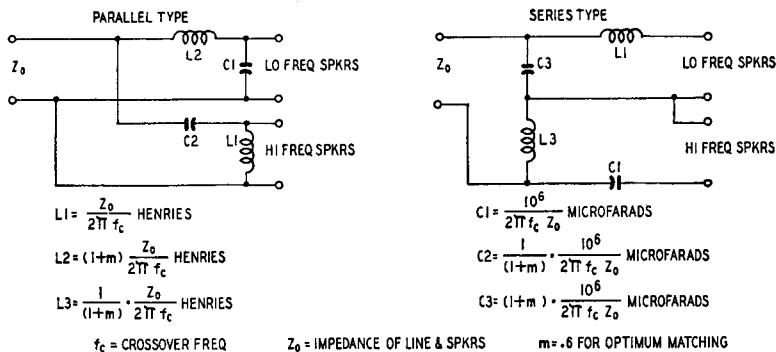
PARALLEL TYPE

$Z_0$

L2

C1

LO FREQ SPKRS

C2

L1

HI FREQ SPKRS

SERIES TYPE

$Z_0$

C3

L1

LO FREQ SPKRS

L3

HI FREQ SPKRS

C1

$L1 = \frac{Z_0}{2\pi f_c}$ HENRIES

$L2 = (1+m)\frac{Z_0}{2\pi f_c}$ HENRIES

$L3 = \frac{1}{(1+m)} \cdot \frac{Z_0}{2\pi f_c}$ HENRIES

$C1 = \frac{10^6}{2\pi f_c Z_0}$ MICROFARADS

$C2 = \frac{1}{(1+m)} \cdot \frac{10^6}{2\pi f_c Z_0}$ MICROFARADS

$C3 = (1+m) \cdot \frac{10^6}{2\pi f_c Z_0}$ MICROFARADS

$f_c$ = CROSSOVER FREQ

$Z_0$ = IMPEDANCE OF LINE & SPKRS

m = .6 FOR OPTIMUM MATCHING